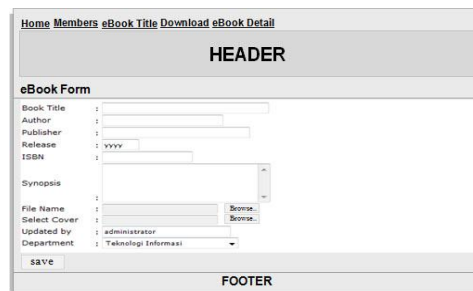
Home Members eBook Title Download eBook Detail

HEADER

eBook Form

Book Title :
Author :
Publisher :
Release : yyyy
ISBN :
Synopsis :
File Name : Browse..
Select Cover : Browse..
Updated by : administrator
Department : Teknologi Informasi

save

FOOTER